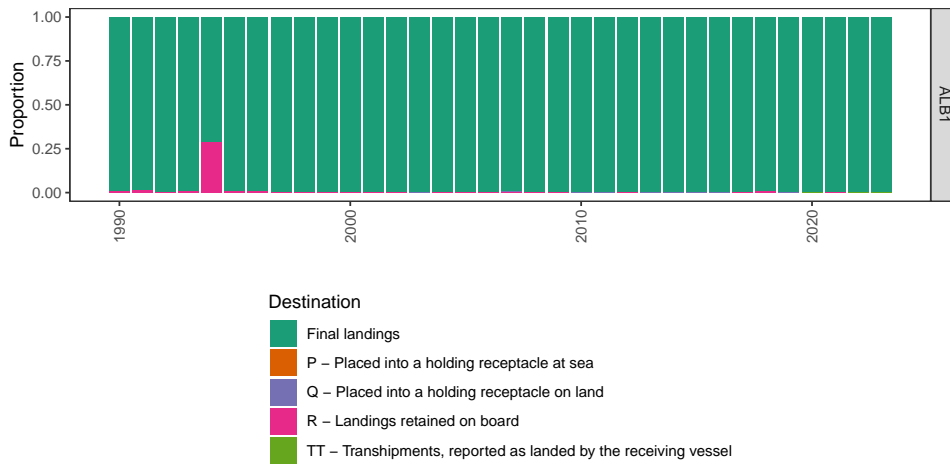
Proportion
1.00
0.75
0.50
0.25
0.00
1990
2000
2010
2020
ALB1

Destination
Final landings
P – Placed into a holding receptacle at sea
Q – Placed into a holding receptacle on land
R – Landings retained on board
TT – Transhipments, reported as landed by the receiving vessel